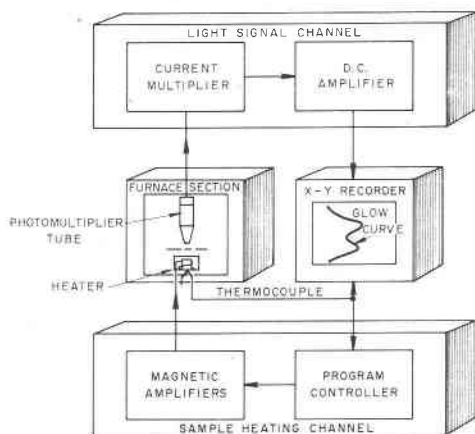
LIGHT SIGNAL CHANNEL

CURRENT MULTIPLIER

D.C. AMPLIFIER

FURNACE SECTION

X-Y RECORDER

PHOTOMULTIPLIER TUBE

GLOW CURVE

HEATER

THERMOCOUPLE

MAGNETIC AMPLIFIERS

PROGRAM CONTROLLER

SAMPLE HEATING CHANNEL